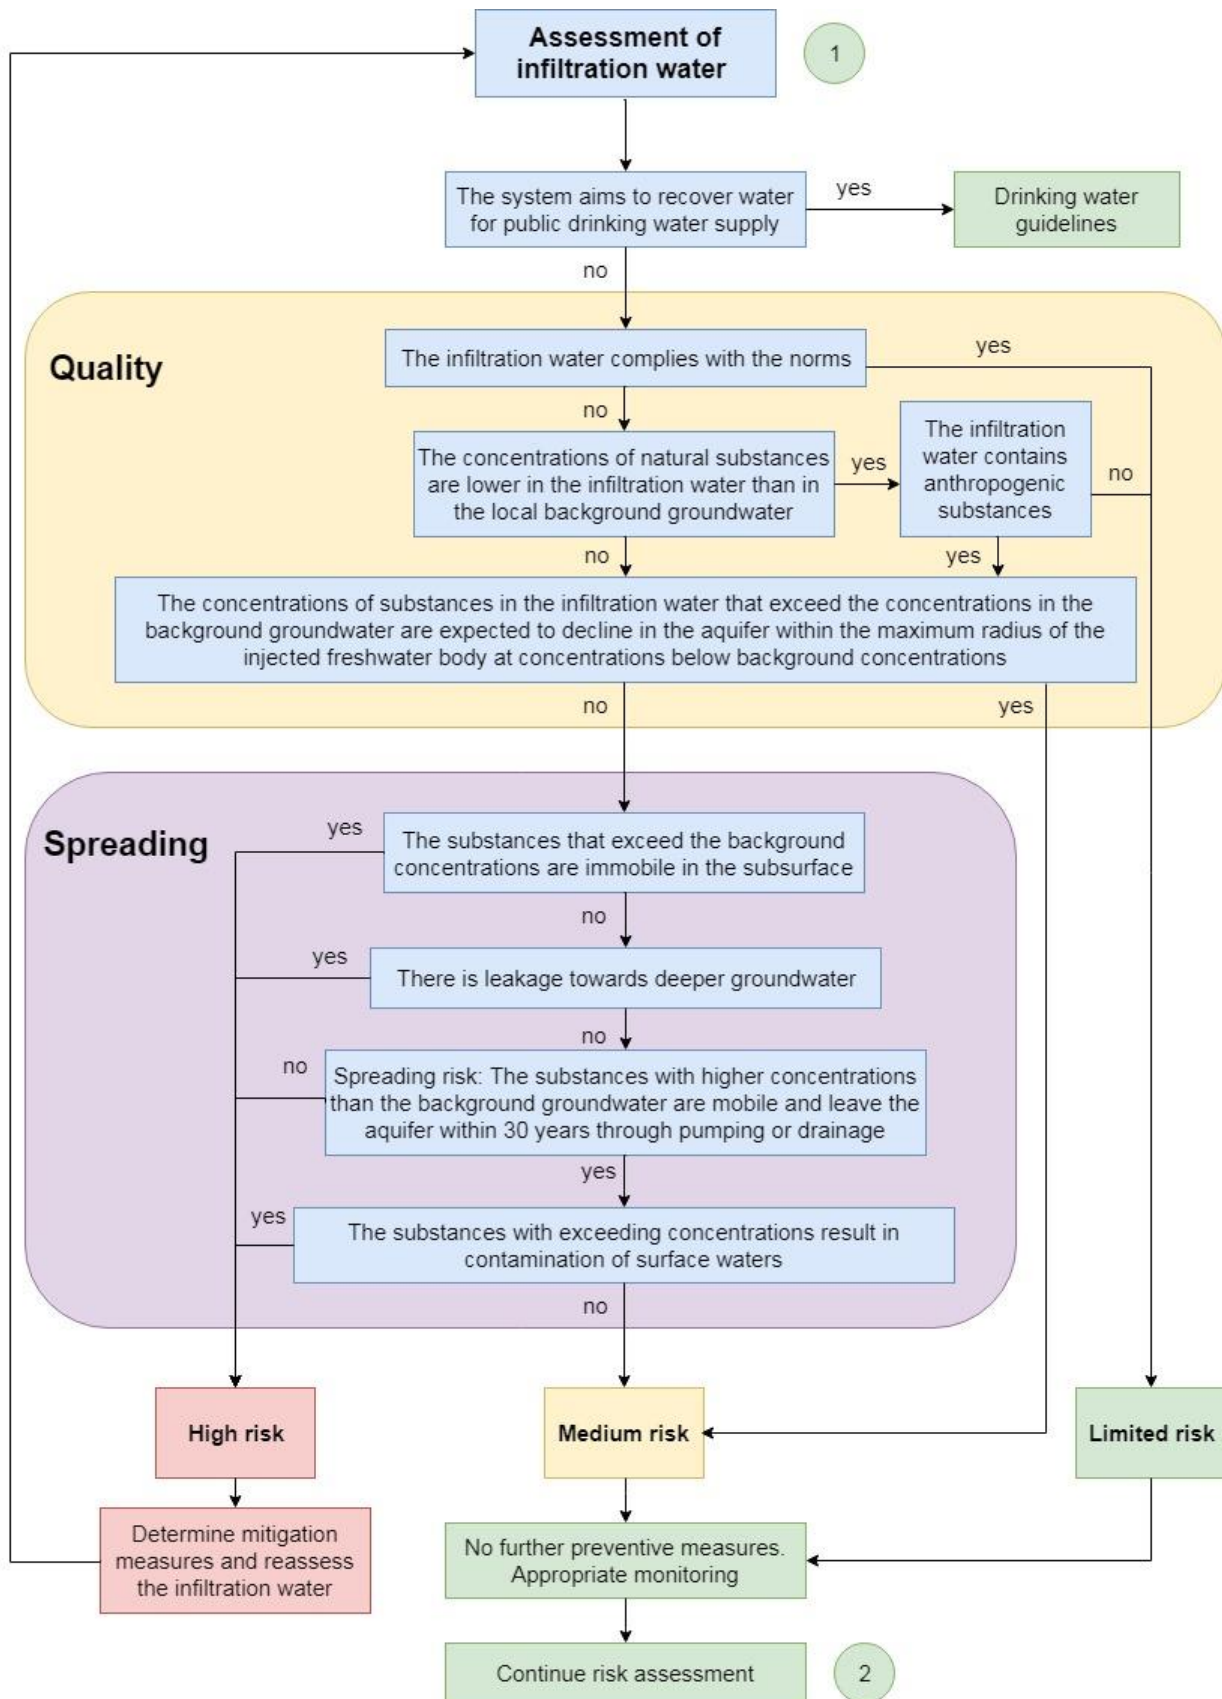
Assessment of infiltration water

1

The system aims to recover water for public drinking water supply

yes

Drinking water guidelines

no

Quality

The infiltration water complies with the norms

yes

no

The concentrations of natural substances are lower in the infiltration water than in the local background groundwater

yes

The infiltration water contains anthropogenic substances

no

no

yes

The concentrations of substances in the infiltration water that exceed the concentrations in the background groundwater are expected to decline in the aquifer within the maximum radius of the injected freshwater body at concentrations below background concentrations

no

yes

Spreading

yes

The substances that exceed the background concentrations are immobile in the subsurface

no

yes

There is leakage towards deeper groundwater

no

no

Spreading risk: The substances with higher concentrations than the background groundwater are mobile and leave the aquifer within 30 years through pumping or drainage

yes

yes

The substances with exceeding concentrations result in contamination of surface waters

no

High risk

Medium risk

Limited risk

Determine mitigation measures and reassess the infiltration water

No further preventive measures. Appropriate monitoring

Continue risk assessment

2